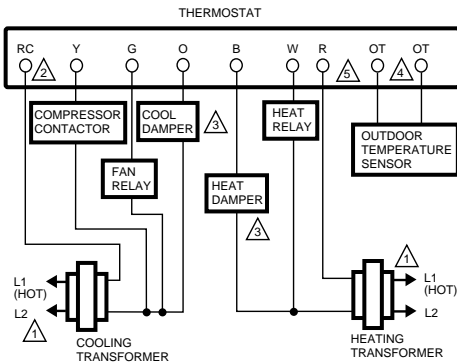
THERMOSTAT

RC
2
Y
G
O
B
W
R
5
OT
4
OT

COMPRESSOR CONTACTOR

COOL DAMPER
3

HEAT RELAY

OUTDOOR TEMPERATURE SENSOR

FAN RELAY

HEAT DAMPER
3

1

L1 (HOT)
L2
1
COOLING TRANSFORMER

L1 (HOT)
L2
HEATING TRANSFORMER